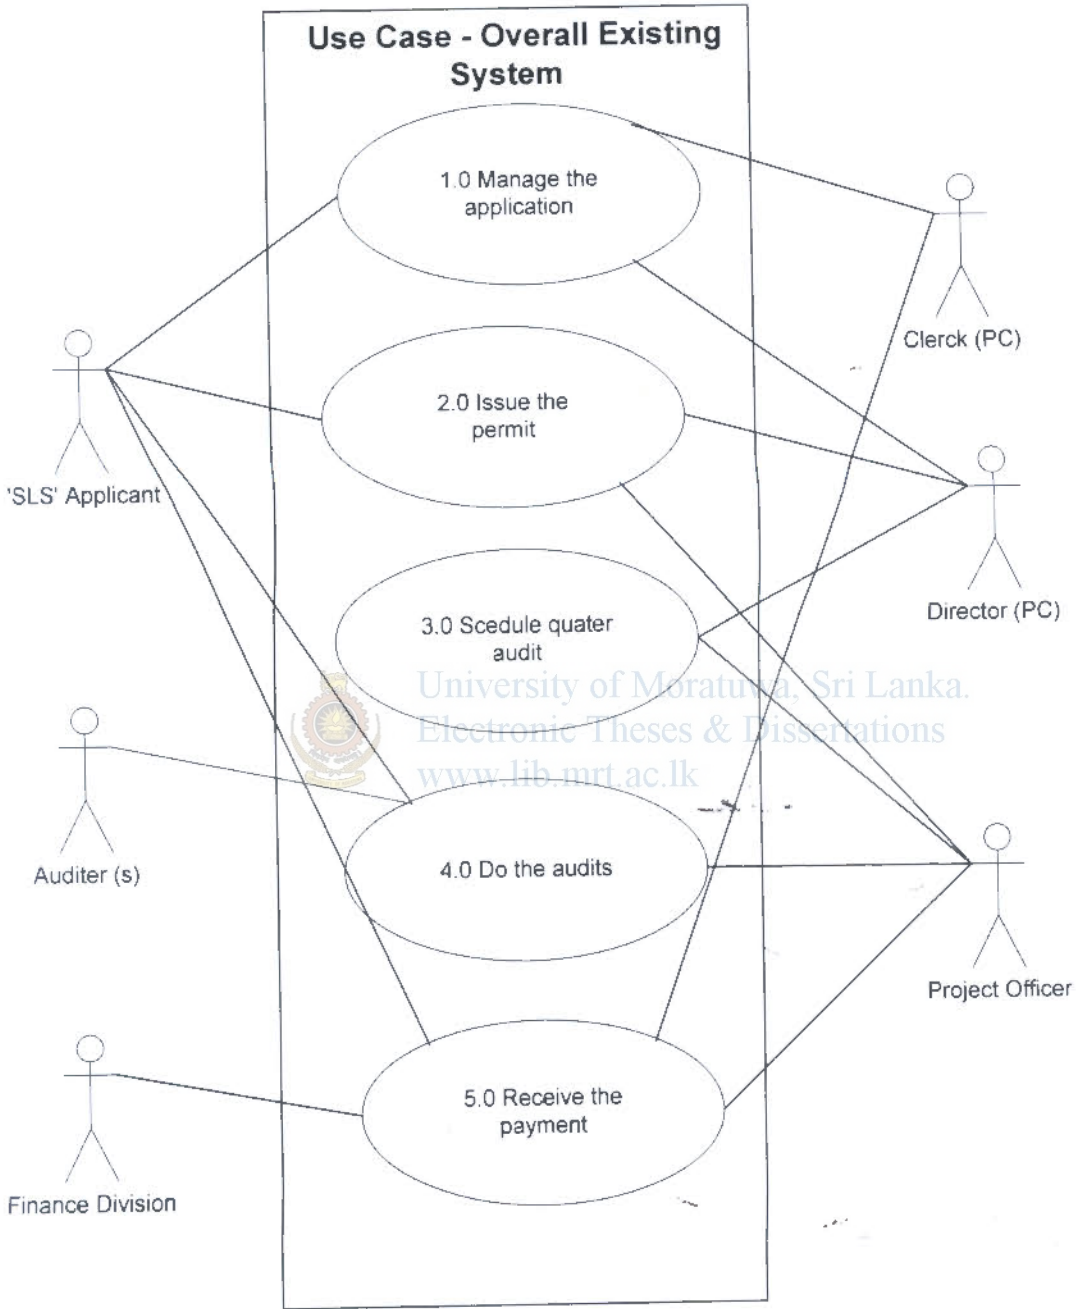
Use Case - Overall Existing System

1.0 Manage the application

2.0 Issue the permit

3.0 Scedule quater audit

4.0 Do the audits

5.0 Receive the payment

Clerck (PC)

'SLS' Applicant

Director (PC)

Auditer (s)

Project Officer

Finance Division

University of Moratuwa, Sri Lanka.
Electronic Theses & Dissertations
www.lib.mrt.ac.lk